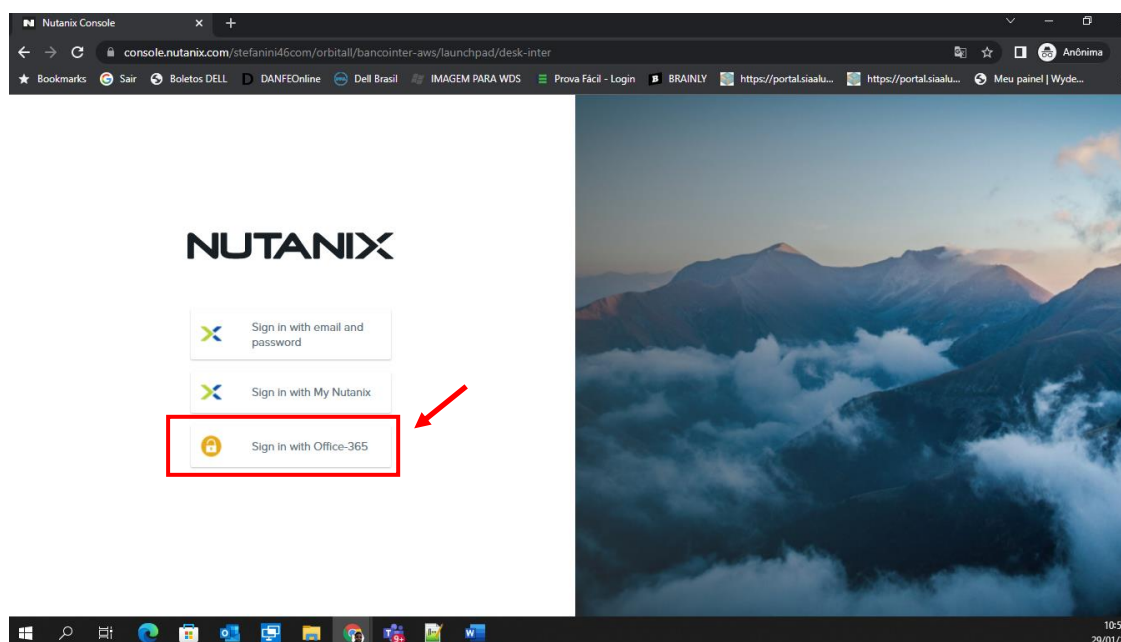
Nutanix Console × +

console.nutanix.com/stefanini46com/orbitall/bancointer-aws/launchpad/desk-inter

Anônima

Bookmarks Sair Boletos DELL DANFEOnline Dell Brasil IMAGEM PARA WDS Prova Fácil - Login BRAINLY https://portal.siaalu... https://portal.siaalu... Meu painel | Wyde...

NUTANIX

Sign in with email and password

Sign in with My Nutanix

Sign in with Office-365

10:5
29/01/